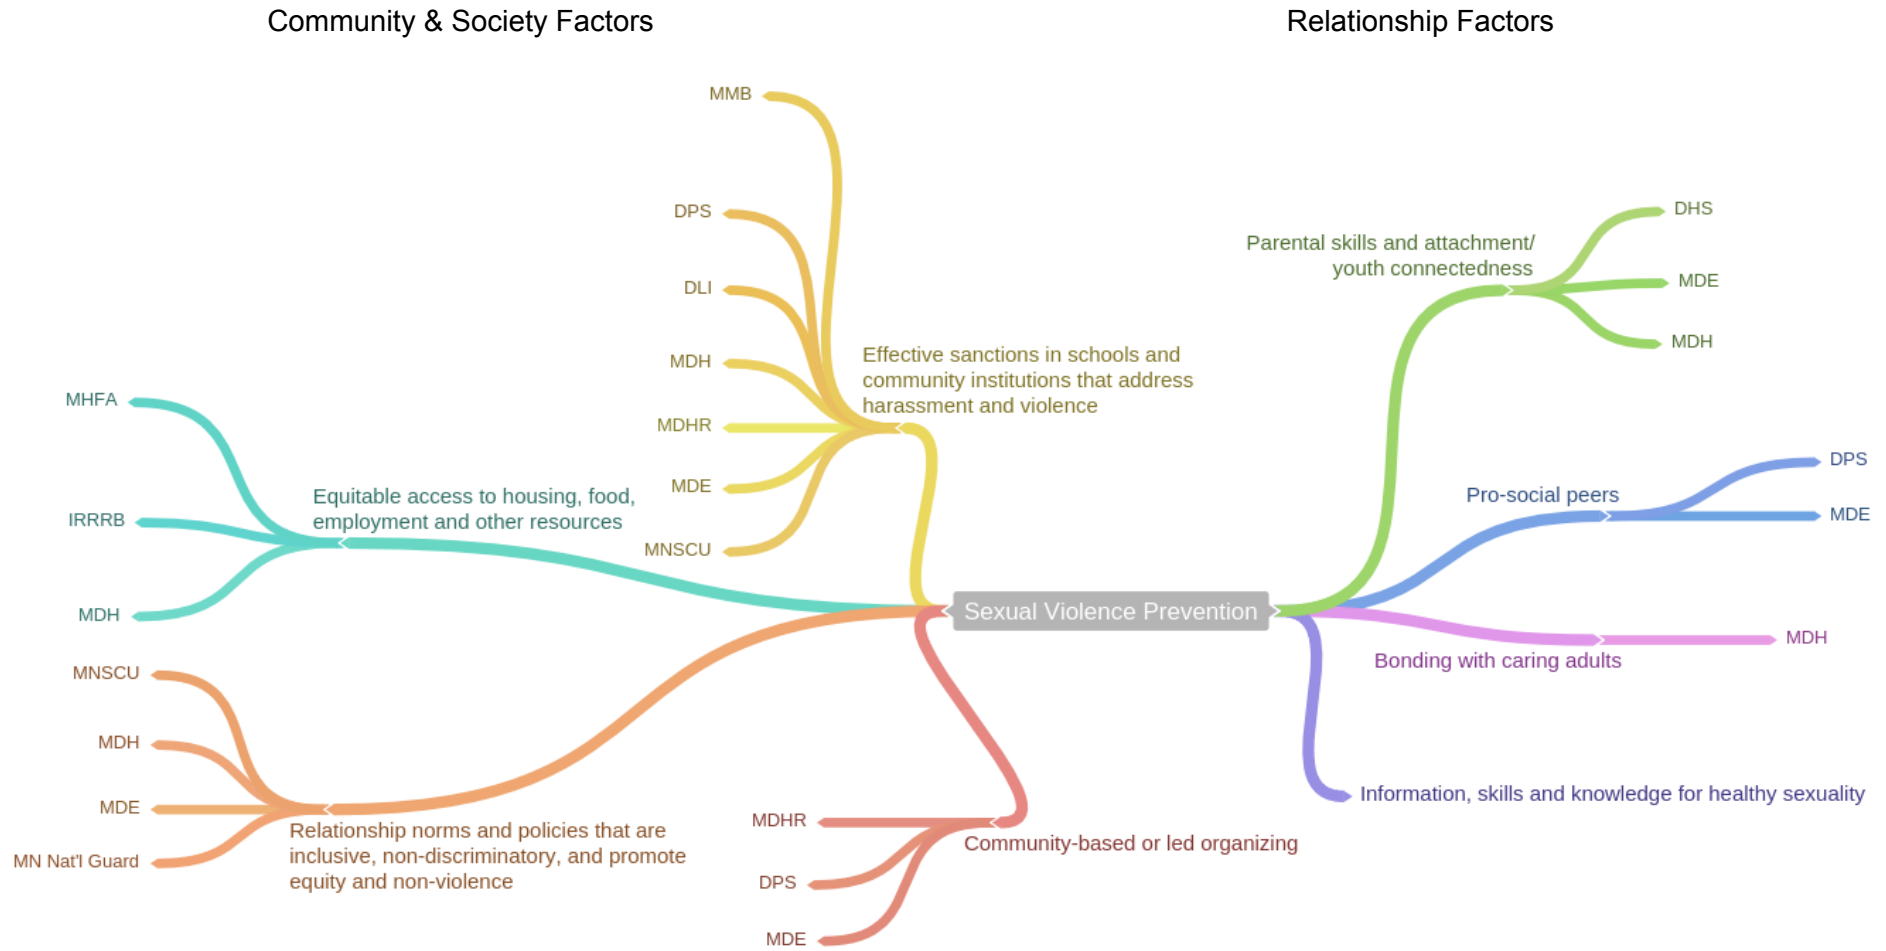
Community & Society Factors

Relationship Factors

Sexual Violence Prevention

Effective sanctions in schools and community institutions that address harassment and violence

MMB

DPS

DLI

MDH

MDHR

MDE

MNSCU

Equitable access to housing, food, employment and other resources

MHFA

IRRRB

MDH

Relationship norms and policies that are inclusive, non-discriminatory, and promote equity and non-violence

MNSCU

MDH

MDE

MN Nat'l Guard

Community-based or led organizing

MDHR

DPS

MDE

Parental skills and attachment/ youth connectedness

DHS

MDE

MDH

Pro-social peers

DPS

MDE

Bonding with caring adults

MDH

Information, skills and knowledge for healthy sexuality